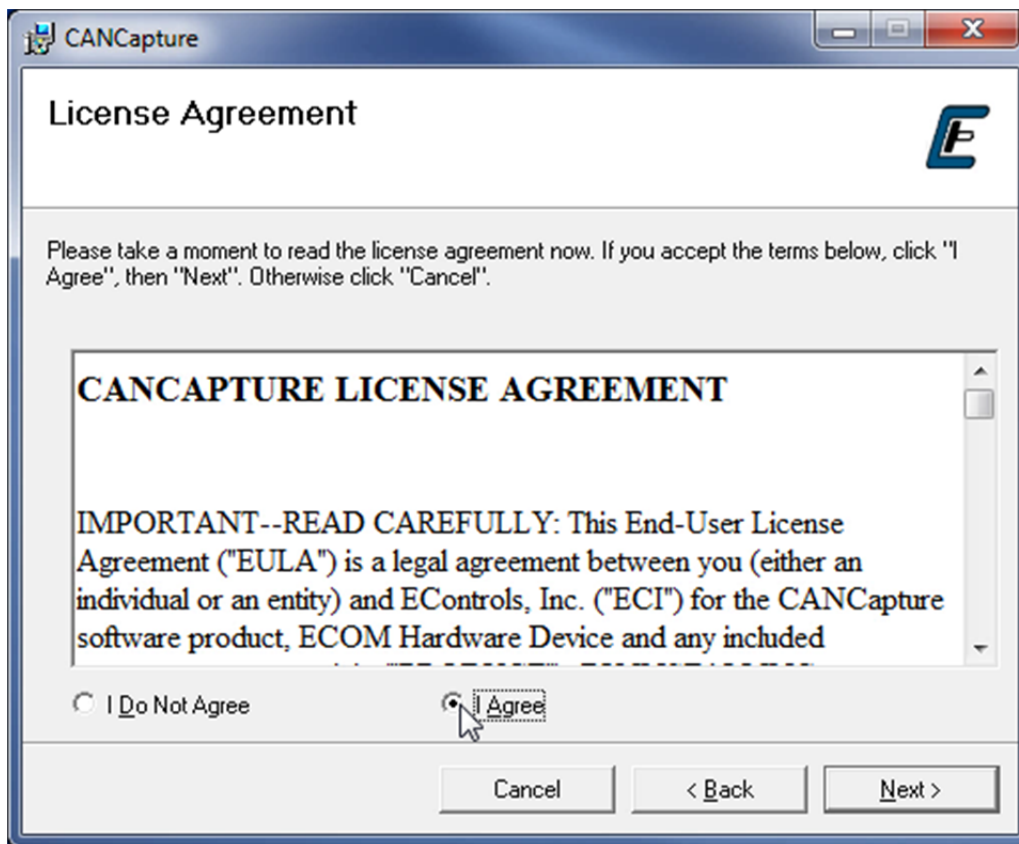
CANCapture

License Agreement

Please take a moment to read the license agreement now. If you accept the terms below, click "I Agree", then "Next". Otherwise click "Cancel".

CANCAPTURE LICENSE AGREEMENT

IMPORTANT--READ CAREFULLY: This End-User License Agreement ("EULA") is a legal agreement between you (either an individual or an entity) and EControls, Inc. ("ECI") for the CANCapture software product, ECOM Hardware Device and any included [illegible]

I Do Not Agree

I Agree

Cancel

< Back

Next >